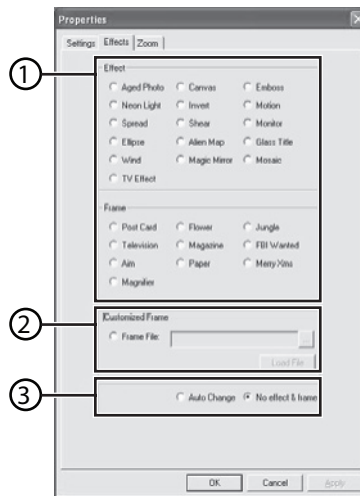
Properties

Settings | Effects | Zoom

①

Effect

Aged Photo
Canvas
Emboss
Neon Light
Invert
Motion
Spread
Shear
Monitor
Ellipse
Alien Map
Glass Tile
Wind
Magic Mirror
Mosaic
TV Effect

Frame

Post Card
Flower
Jungle
Television
Magazine
FBI Wanted
Aim
Paper
Merry Xms
Magnifier

②

Customized Frame

Frame File:

...

Load File

③

Auto Change
No effect & frame

OK
Cancel
Apply